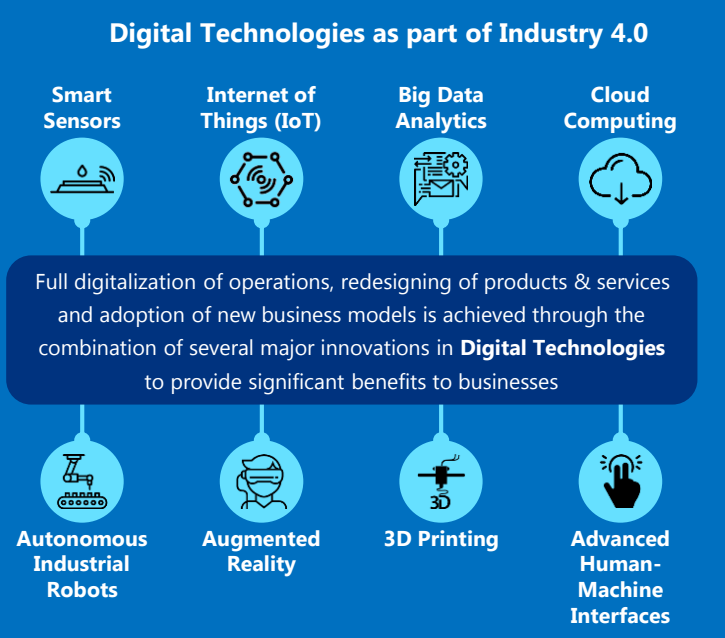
Digital Technologies as part of Industry 4.0

Smart Sensors

Internet of Things (IoT)

Big Data Analytics

Cloud Computing

Full digitalization of operations, redesigning of products & services and adoption of new business models is achieved through the combination of several major innovations in **Digital Technologies** to provide significant benefits to businesses

3D

Autonomous Industrial Robots

Augmented Reality

3D Printing

Advanced Human-Machine Interfaces